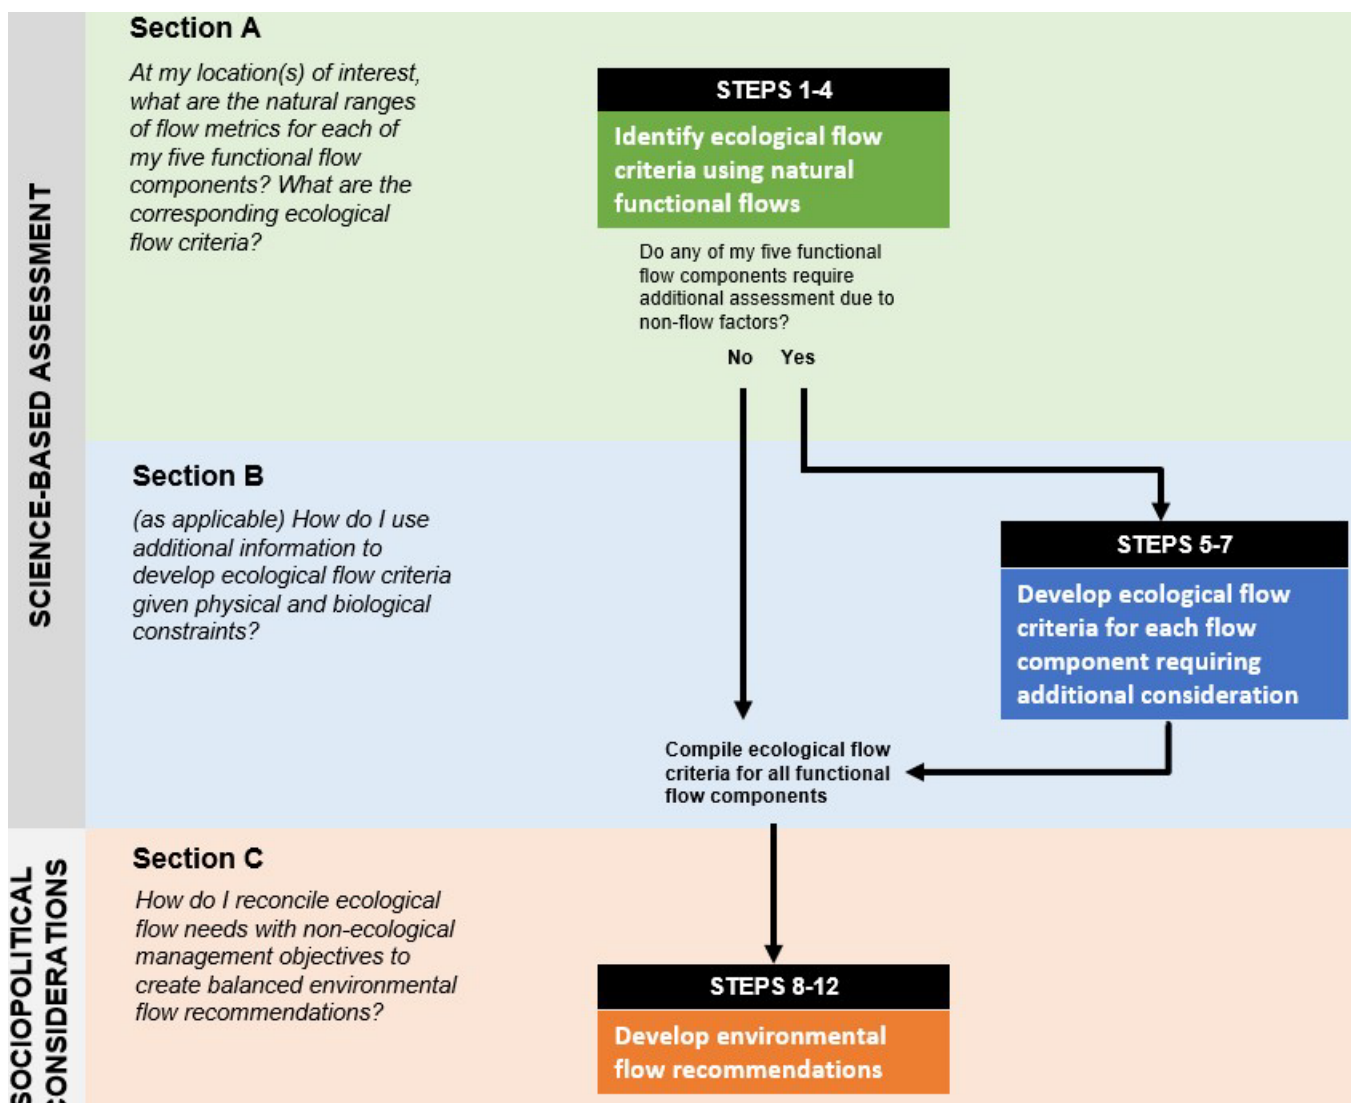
SCIENCE-BASED ASSESSMENT

Section A

At my location(s) of interest, what are the natural ranges of flow metrics for each of my five functional flow components? What are the corresponding ecological flow criteria?

STEPS 1-4

Identify ecological flow criteria using natural functional flows

Do any of my five functional flow components require additional assessment due to non-flow factors?

No Yes

Section B

(as applicable) How do I use additional information to develop ecological flow criteria given physical and biological constraints?

STEPS 5-7

Develop ecological flow criteria for each flow component requiring additional consideration

Compile ecological flow criteria for all functional flow components

SOCIOPOLITICAL CONSIDERATIONS

Section C

How do I reconcile ecological flow needs with non-ecological management objectives to create balanced environmental flow recommendations?

STEPS 8-12

Develop environmental flow recommendations